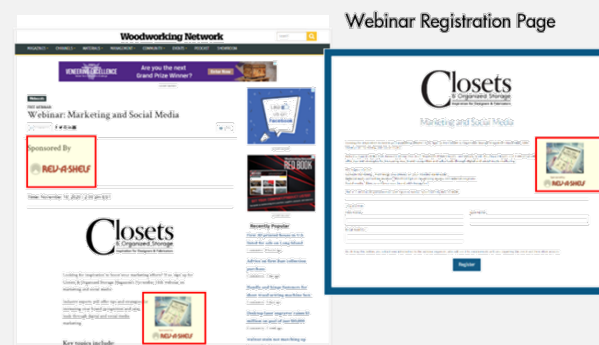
Woodworking Network

Webinar Registration Page

Are you the next Grand Prize Winner?

Webinar

Webinar: Marketing and Social Media

Sponsored By

REV-A-SHELF

Closets & Organized Storage

Recently Popular

RED BOOK

Facebook

Key topics include:

Closets & Organized Storage

Marketing and Social Media

Register